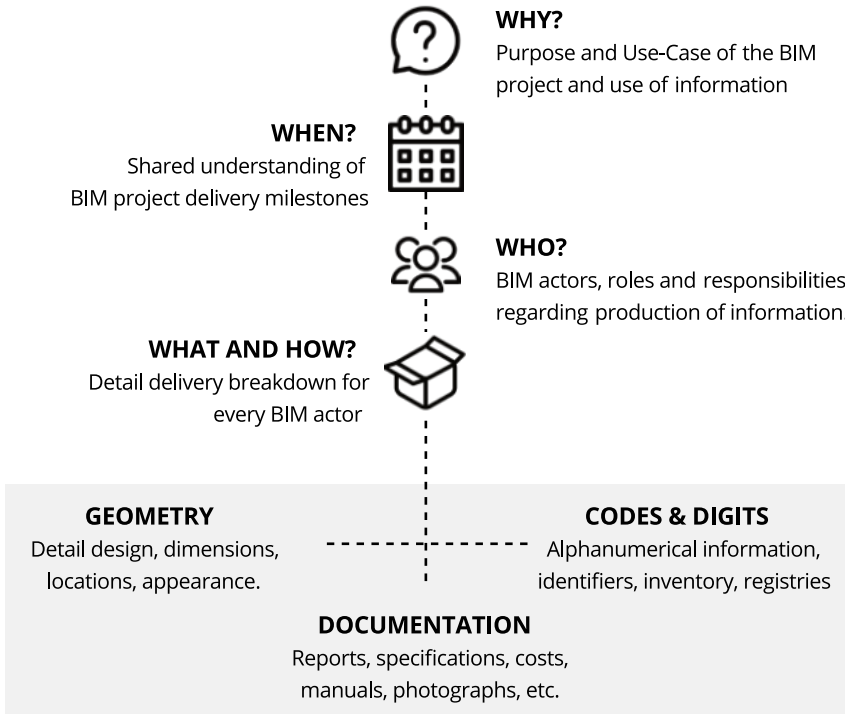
WHY?
Purpose and Use-Case of the BIM project and use of information

WHEN?
Shared understanding of BIM project delivery milestones

WHO?
BIM actors, roles and responsibilities regarding production of information

WHAT AND HOW?
Detail delivery breakdown for every BIM actor

GEOMETRY
Detail design, dimensions, locations, appearance.

CODES & DIGITS
Alphanumerical information, identifiers, inventory, registries

DOCUMENTATION
Reports, specifications, costs, manuals, photographs, etc.